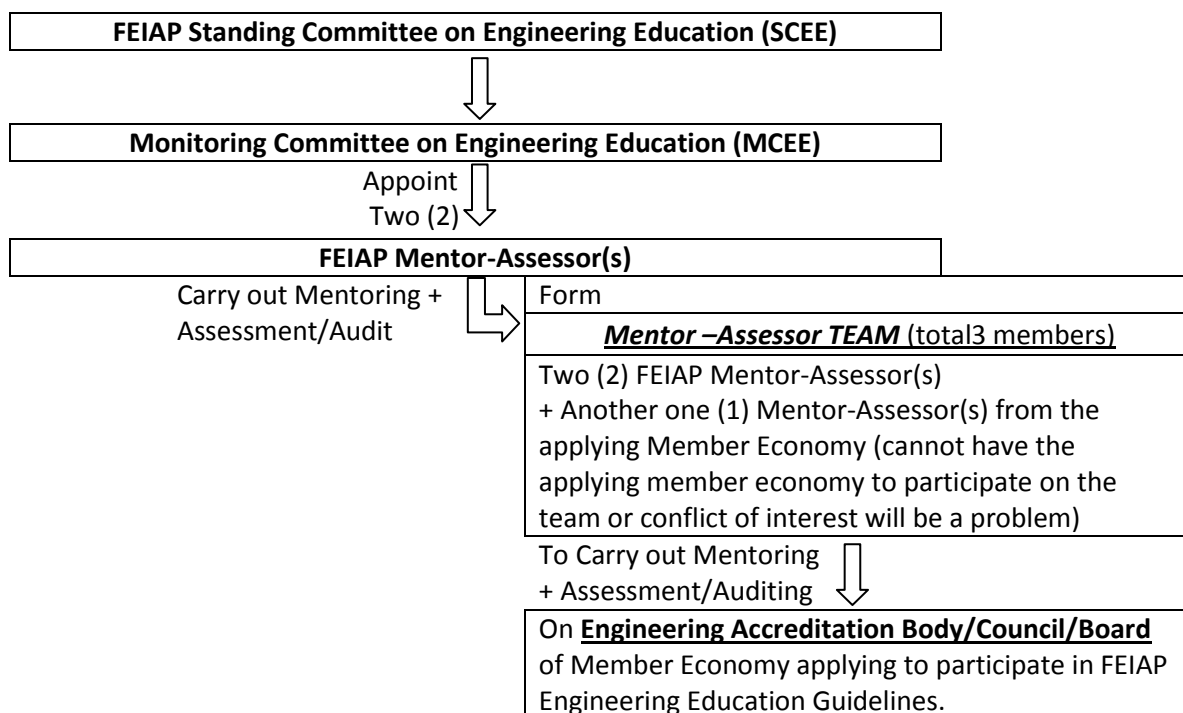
FEIAP Standing Committee on Engineering Education (SCEE)

Monitoring Committee on Engineering Education (MCEE)

Appoint Two (2)

FEIAP Mentor-Assessor(s)

Carry out Mentoring + Assessment/Audit

Form

Mentor –Assessor TEAM (total3 members)

Two (2) FEIAP Mentor-Assessor(s) + Another one (1) Mentor-Assessor(s) from the applying Member Economy (cannot have the applying member economy to participate on the team or conflict of interest will be a problem)

To Carry out Mentoring + Assessment/Auditing

On Engineering Accreditation Body/Council/Board of Member Economy applying to participate in FEIAP Engineering Education Guidelines.